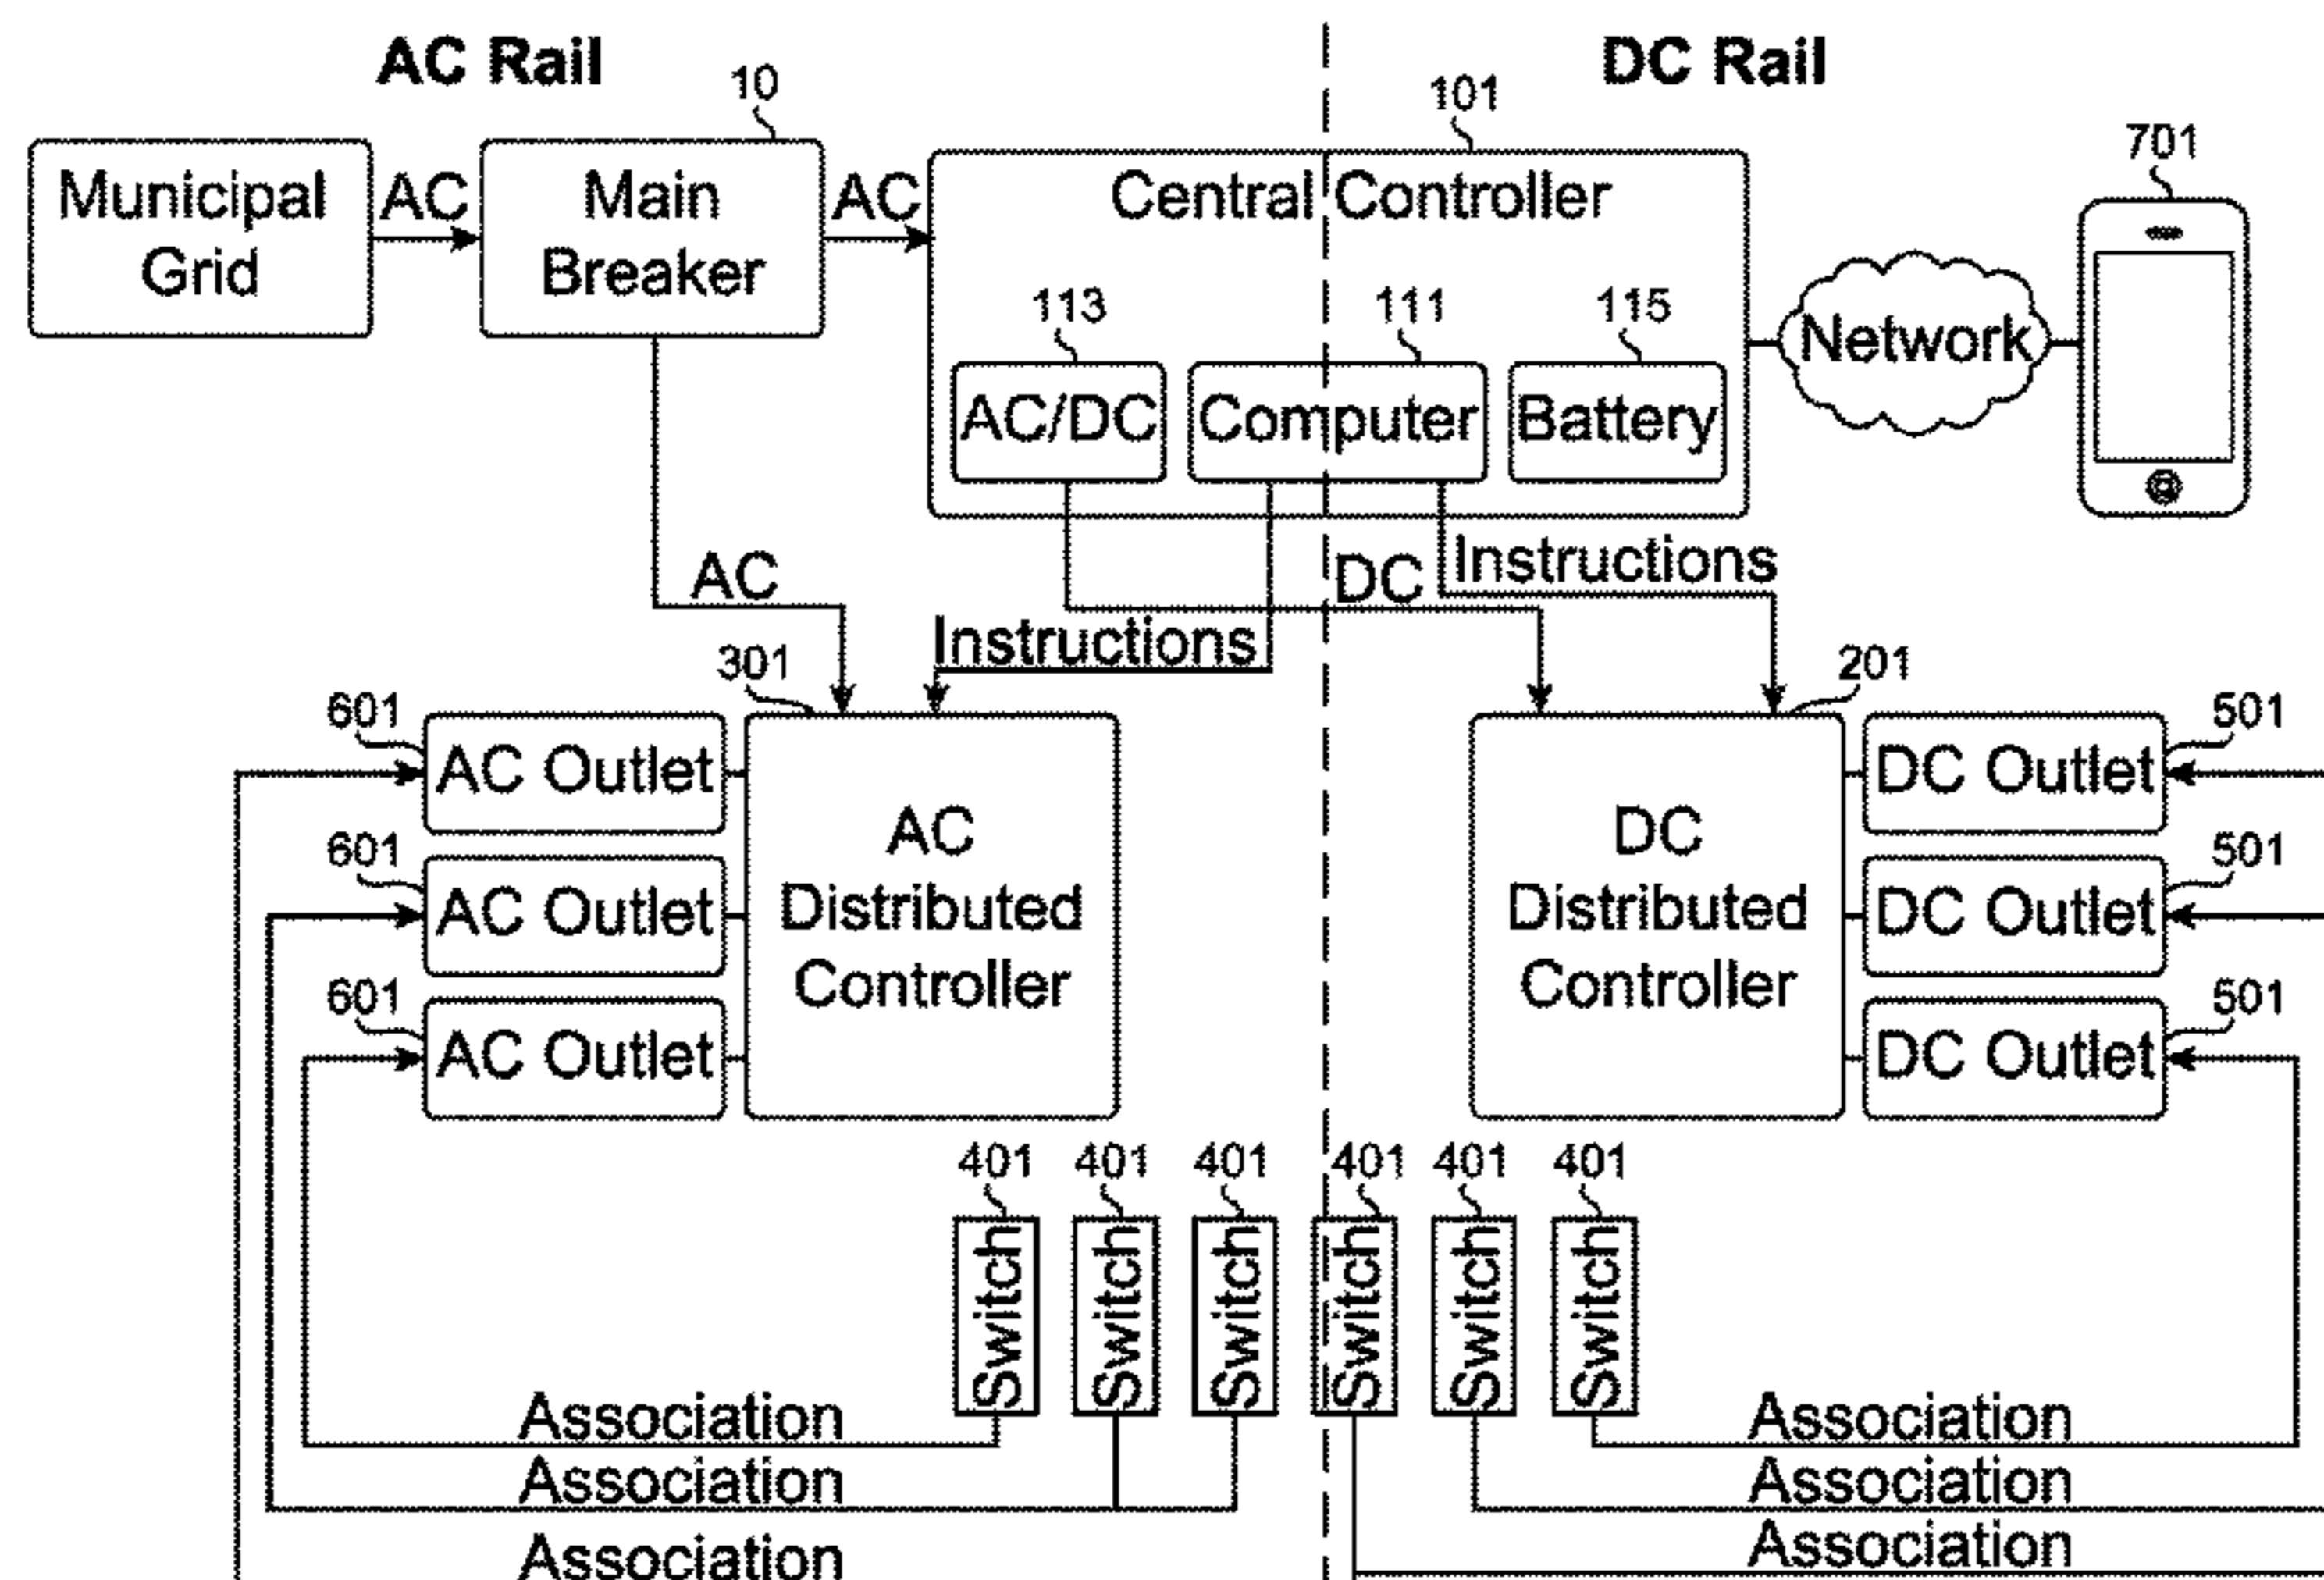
AC Rail

DC Rail

10

101

701

Municipal Grid

AC

Main Breaker

AC

Central Controller

113

111

115

AC/DC

Computer

Battery

Network

AC

DC

Instructions

Instructions

301

201

601

AC Outlet

601

AC Outlet

601

AC Outlet

AC Distributed Controller

DC Distributed Controller

501

DC Outlet

501

DC Outlet

501

DC Outlet

401

401

401

401

401

401

Switch

Switch

Switch

Switch

Switch

Switch

Association

Association

Association

Association

Association

Association